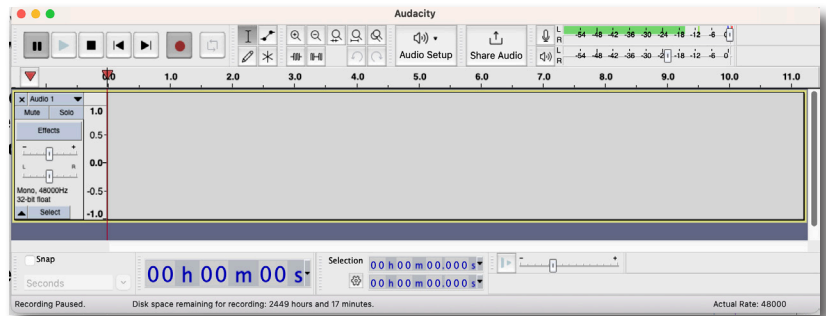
Audacity

Audio Setup

Share Audio

L R -54 -48 -42 -36 -30 -24 -18 -12 -6 0

L R -54 -48 -42 -36 -30 -24 -18 -12 -6 0

0.0 1.0 2.0 3.0 4.0 5.0 6.0 7.0 8.0 9.0 10.0 11.0

Audio 1

Mute Solo

Effects

- +

L R

Mono, 48000Hz
32-bit float

Select

1.0
0.5-
0.0-
-0.5-
-1.0

Snap

Seconds

00 h 00 m 00 s

Selection

00 h 00 m 00.000 s

00 h 00 m 00.000 s

- +

Recording Paused. Disk space remaining for recording: 2449 hours and 17 minutes. Actual Rate: 48000